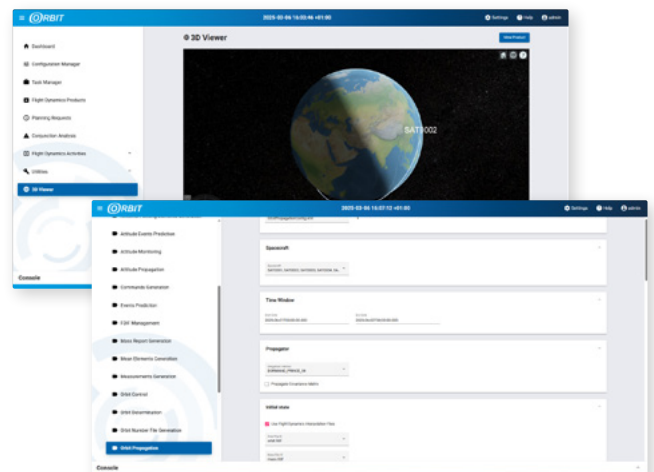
ORBIT
2025-03-06 16:03:46 +01:00
Settings
Help
admin

Dashboard
Configuration Manager
Task Manager
Flight Dynamics Products
Planning Requests
Conjunction Analysis
Flight Dynamics Activities
Utilities
3D Viewer
Console

3D Viewer
View Product
SAT0002

ORBIT
2025-03-06 16:07:12 +01:00
Settings
Help
admin

Attitude Events Prediction
Attitude Monitoring
Attitude Propagation
Commands Generation
Events Prediction
FDF Management
Mass Report Generation
Mean Elements Generation
Measurements Generation
Orbit Control
Orbit Determination
Orbit Number File Generation
Orbit Propagation
Console

Spacecraft
Time Window
Propagator
Propagate Covariance Matrix
Initial state
Use Flight Dynamics Interpolation Files